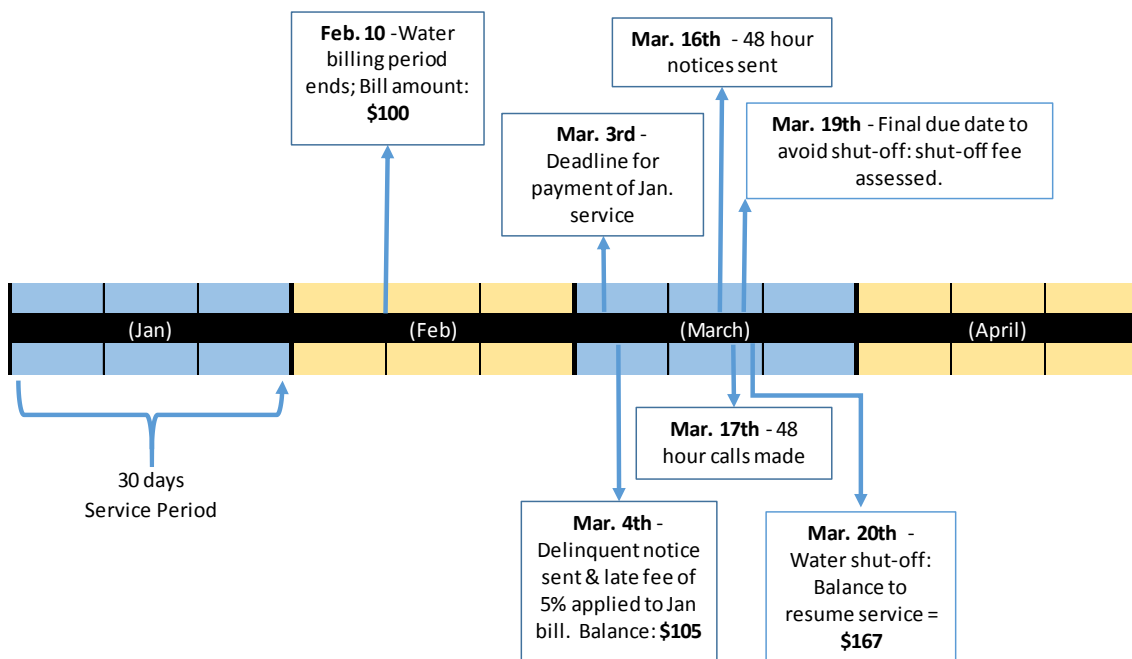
**Feb. 10** -Water billing period ends; Bill amount: **$100**

**Mar. 16th** - 48 hour notices sent

**Mar. 3rd** - Deadline for payment of Jan. service

**Mar. 19th** - Final due date to avoid shut-off: shut-off fee assessed.

(Jan)

(Feb)

(March)

(April)

30 days
Service Period

**Mar. 17th** - 48 hour calls made

**Mar. 4th** - Delinquent notice sent & late fee of 5% applied to Jan bill. Balance: **$105**

**Mar. 20th** - Water shut-off: Balance to resume service = **$167**